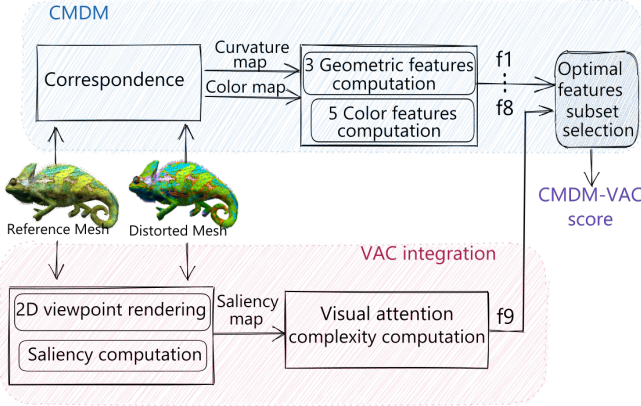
CMDM

Correspondence

Curvature map

Color map

3 Geometric features computation

5 Color features computation

f1

f8

Optimal features subset selection

CMDM-VAC score

Reference Mesh

Distorted Mesh

VAC integration

2D viewpoint rendering

Saliency computation

Saliency map

Visual attention complexity computation

f9